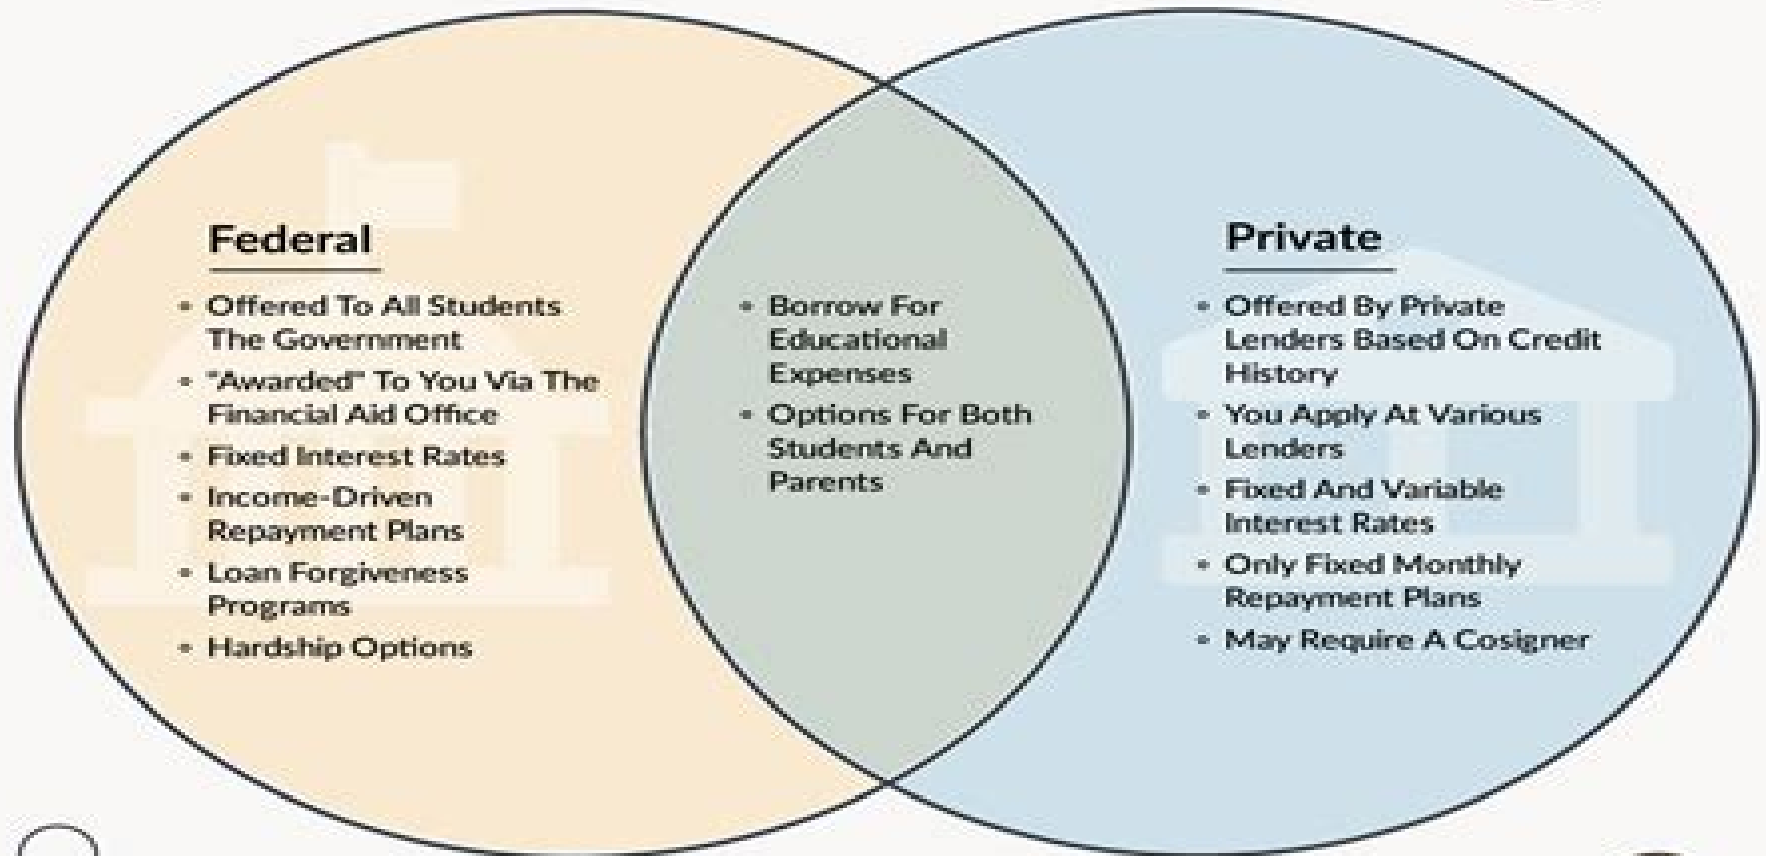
Federal

- Offered To All Students The Government
- "Awarded" To You Via The Financial Aid Office
- Fixed Interest Rates
- Income-Driven Repayment Plans
- Loan Forgiveness Programs
- Hardship Options

- Borrow For Educational Expenses
- Options For Both Students And Parents

Private

- Offered By Private Lenders Based On Credit History
- You Apply At Various Lenders
- Fixed And Variable Interest Rates
- Only Fixed Monthly Repayment Plans
- May Require A Cosigner